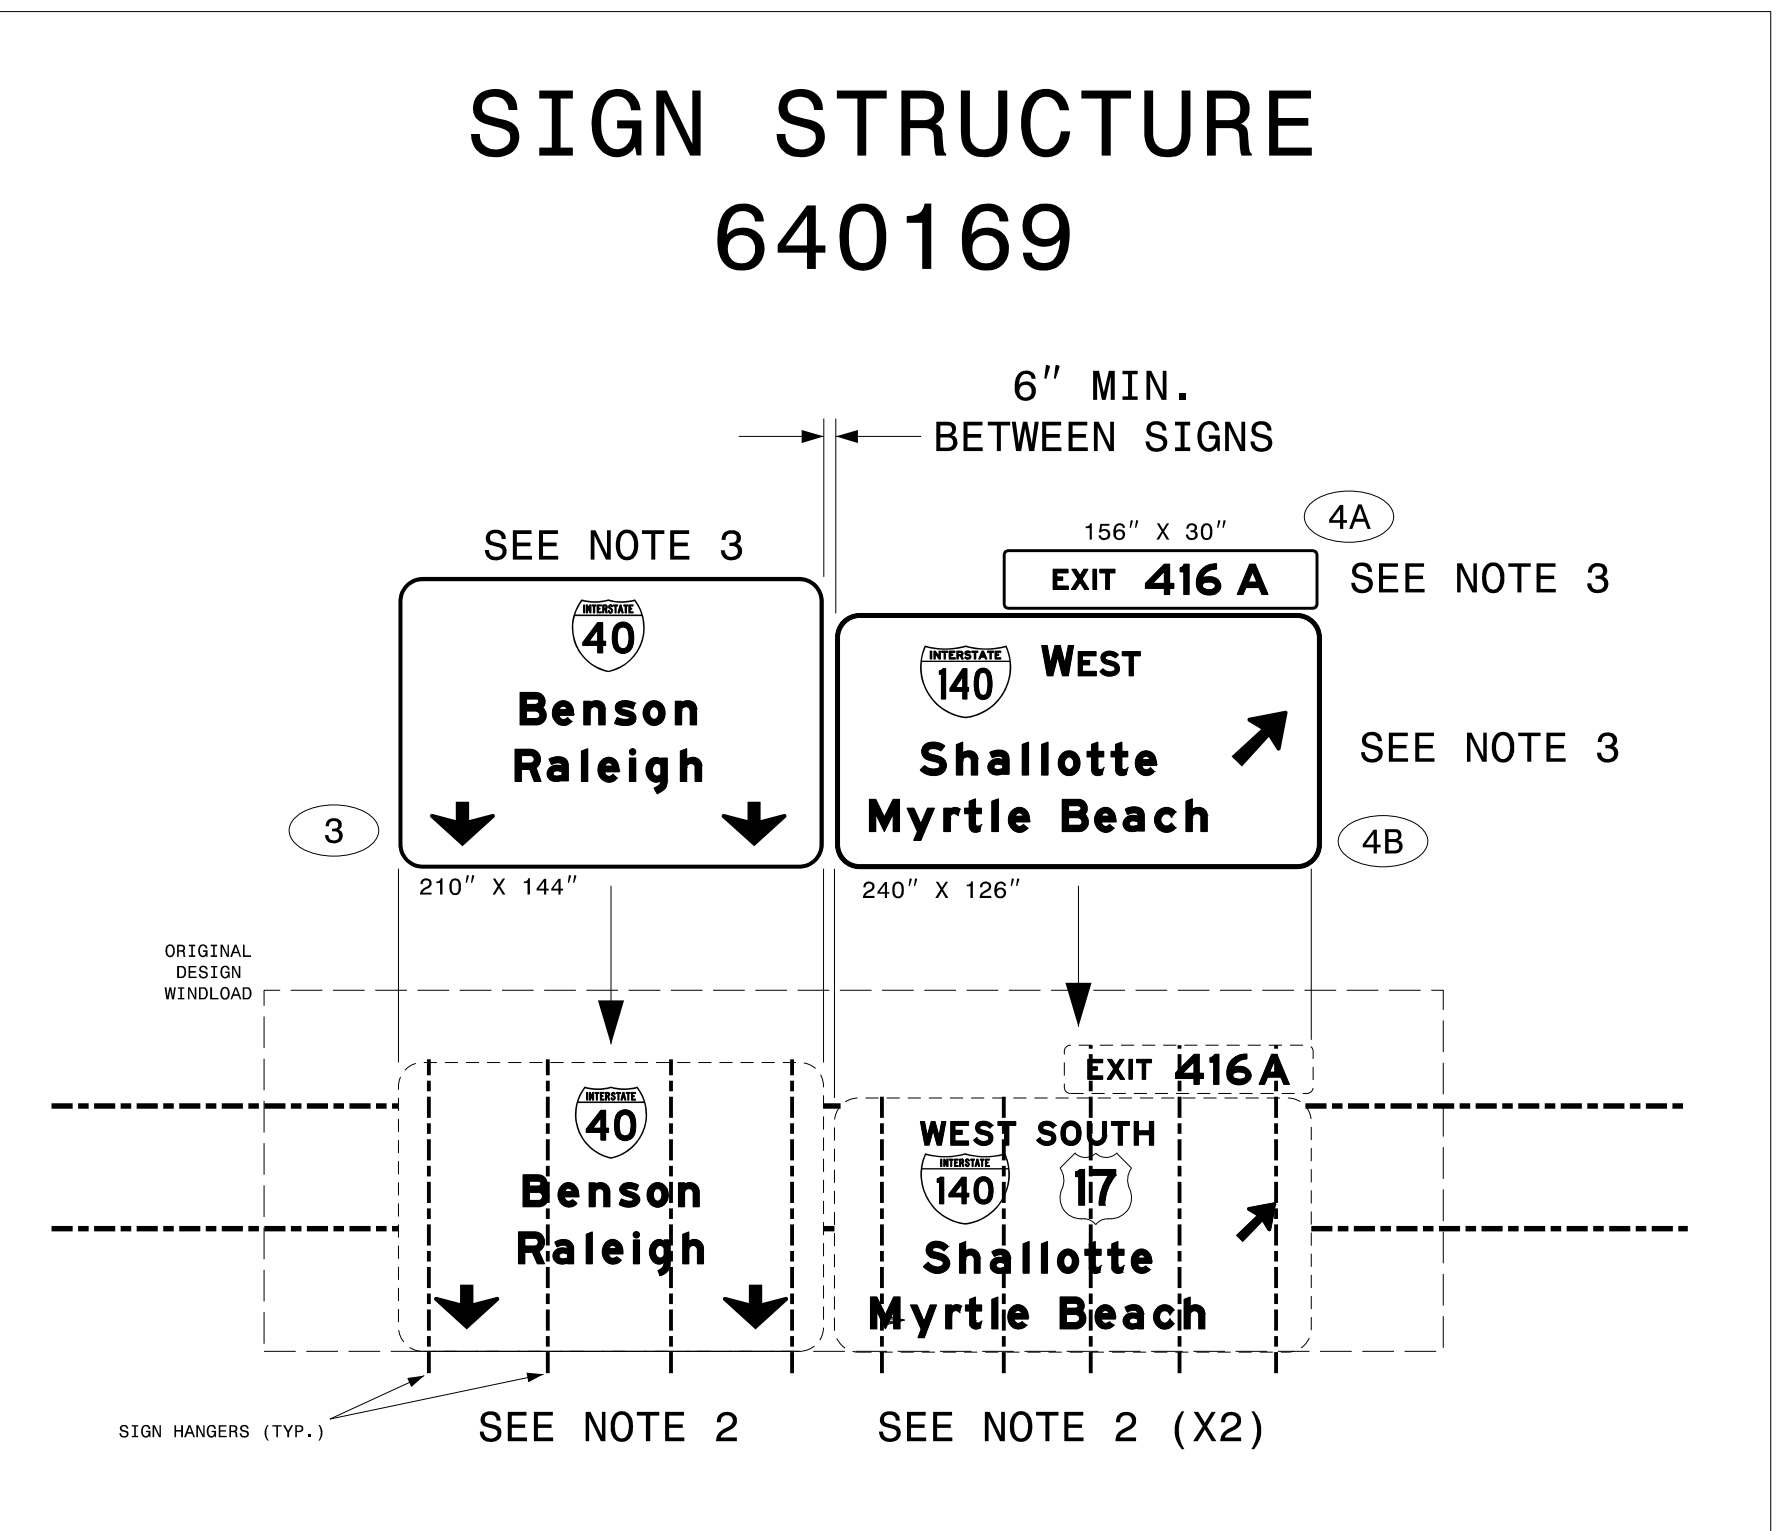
SIGN STRUCTURE
640169

6″ MIN.
BETWEEN SIGNS

SEE NOTE 3

INTERSTATE
40
Benson
Raleigh

3

210″ X 144″

156″ X 30″

4A

EXIT 416 A

SEE NOTE 3

INTERSTATE
140
WEST
Shallotte
Myrtle Beach

SEE NOTE 3

4B

240″ X 126″

ORIGINAL
DESIGN
WINDLOAD

INTERSTATE
40
Benson
Raleigh

EXIT 416A

WEST SOUTH
INTERSTATE
140
17
Shallotte
Myrtle Beach

SIGN HANGERS (TYP.)

SEE NOTE 2

SEE NOTE 2 (X2)